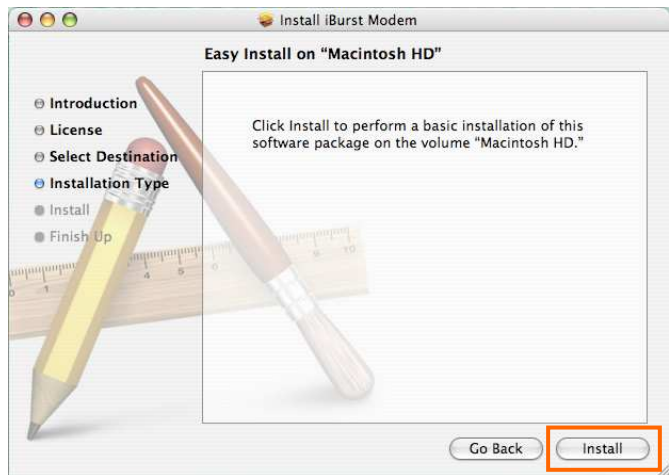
Install iBurst Modem

Easy Install on "Macintosh HD"

Introduction
License
Select Destination
Installation Type
Install
Finish Up

Click Install to perform a basic installation of this software package on the volume "Macintosh HD."

Go Back
Install